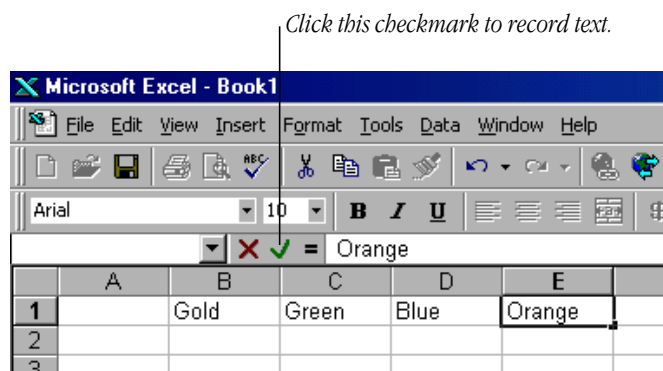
Click this checkmark to record text.

Microsoft Excel - Book1

File Edit View Insert Format Tools Data Window Help

Arial 10 B I U

= Orange

| | A | B | C | D | E |
|---|---|---|---|---|---|
| 1 | | Gold | Green | Blue | Orange |
| 2 | | | | | |
| 3 | | | | | |